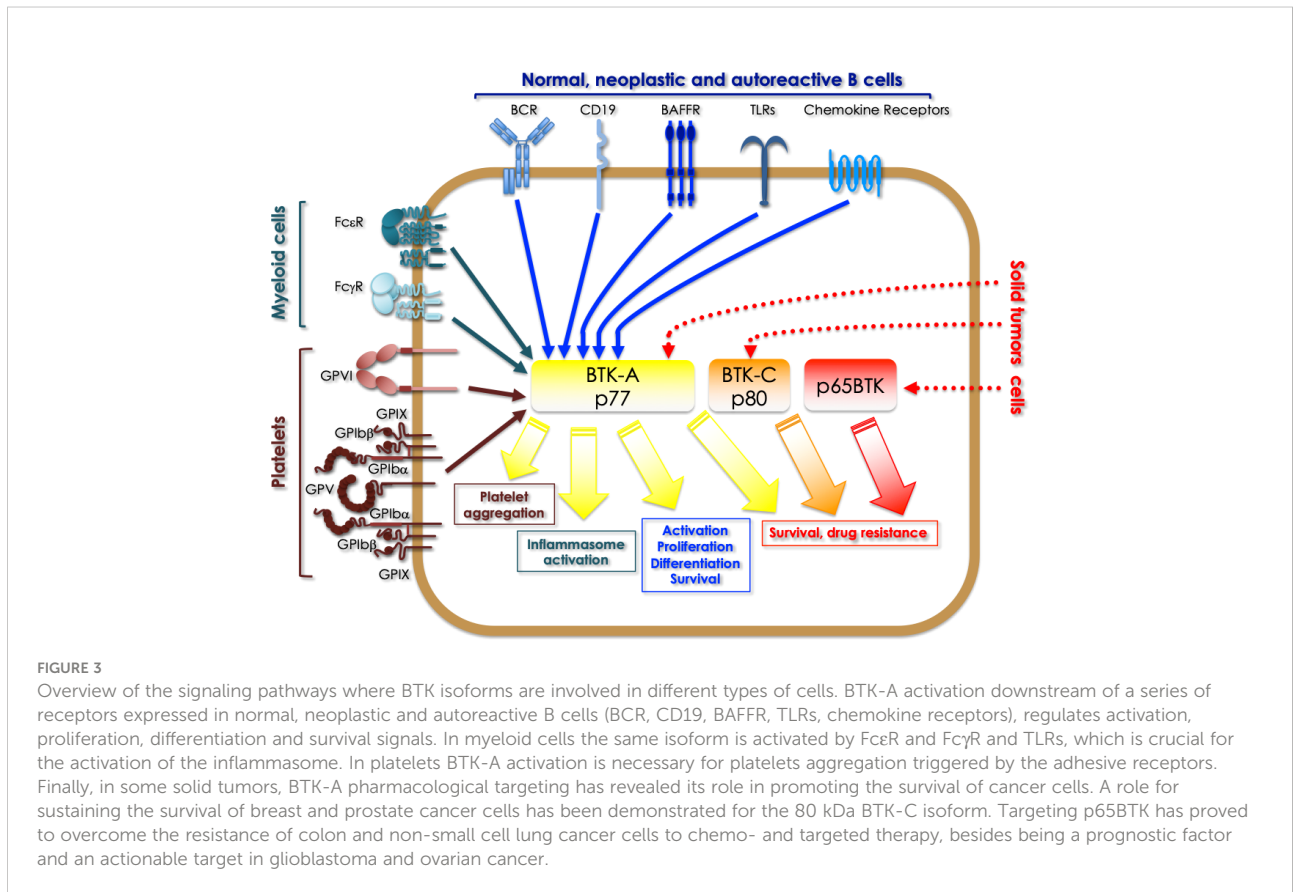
Normal, neoplastic and autoreactive B cells

BCR
CD19
BAFFR
TLRs
Chemokine Receptors

Myeloid cells
FcεR
FcγR

Platelets
GPVI
GPIX
GPIbβ
GPIbα
GPV
GPIbα
GPIbβ
GPIX

Solid tumors cells

BTK-A p77
BTK-C p80
p65BTK

Platelet aggregation
Inflammasome activation
Activation Proliferation Differentiation Survival
Survival, drug resistance

FIGURE 3
Overview of the signaling pathways where BTK isoforms are involved in different types of cells. BTK-A activation downstream of a series of receptors expressed in normal, neoplastic and autoreactive B cells (BCR, CD19, BAFFR, TLRs, chemokine receptors), regulates activation, proliferation, differentiation and survival signals. In myeloid cells the same isoform is activated by FcεR and FcγR and TLRs, which is crucial for the activation of the inflammasome. In platelets BTK-A activation is necessary for platelets aggregation triggered by the adhesive receptors. Finally, in some solid tumors, BTK-A pharmacological targeting has revealed its role in promoting the survival of cancer cells. A role for sustaining the survival of breast and prostate cancer cells has been demonstrated for the 80 kDa BTK-C isoform. Targeting p65BTK has proved to overcome the resistance of colon and non-small cell lung cancer cells to chemo- and targeted therapy, besides being a prognostic factor and an actionable target in glioblastoma and ovarian cancer.